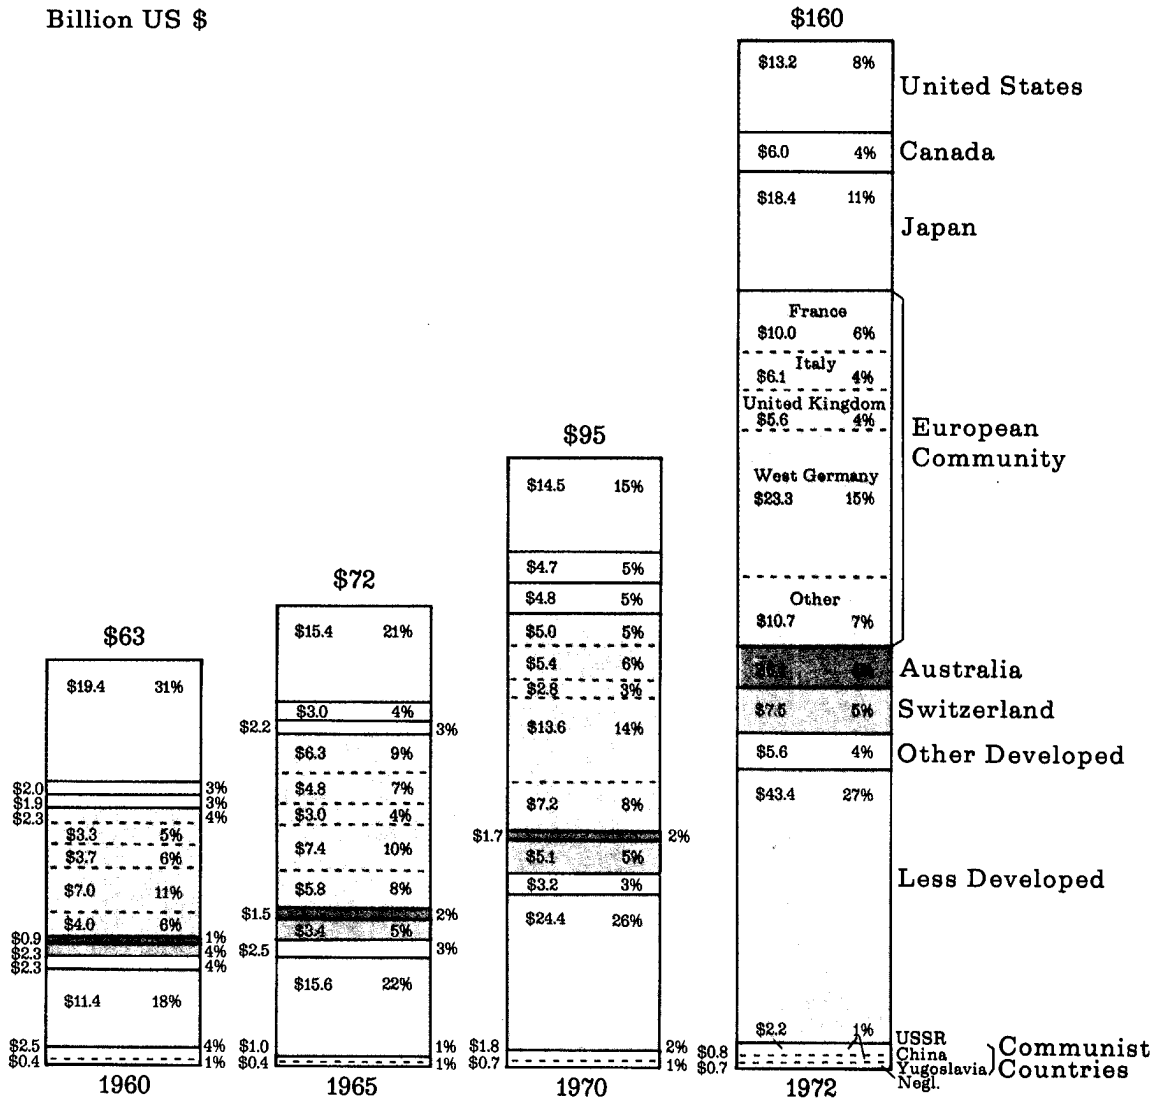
Billion US $

$160

$13.2 8%
United States

$6.0 4%
Canada

$18.4 11%
Japan

France
$10.0 6%
Italy
$6.1 4%
United Kingdom
$5.6 4%
West Germany
$23.3 15%
Other
$10.7 7%
European Community

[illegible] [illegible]
Australia

$7.5 5%
Switzerland

$5.6 4%
Other Developed

$43.4 27%
Less Developed

$2.2 1%
USSR
China
Yugoslavia
Negl.
Communist Countries

$0.8
$0.7

1972

$95

$14.5 15%
$4.7 5%
$4.8 5%
$5.0 5%
$5.4 6%
$2.8 3%
$13.6 14%
$7.2 8%
$1.7 2%
$5.1 5%
$3.2 3%
$24.4 26%
$1.8 2%
$0.7 1%

1970

$72

$15.4 21%
$3.0 4%
$2.2 3%
$6.3 9%
$4.8 7%
$3.0 4%
$7.4 10%
$5.8 8%
$1.5 2%
$3.4 5%
$2.5 3%
$15.6 22%
$1.0 1%
$0.4 1%

1965

$63

$19.4 31%
$2.0 3%
$1.9 3%
$2.3 4%
$3.3 5%
$3.7 6%
$7.0 11%
$4.0 6%
$0.9 1%
$2.3 4%
$2.3 4%
$11.4 18%
$2.5 4%
$0.4 1%

1960